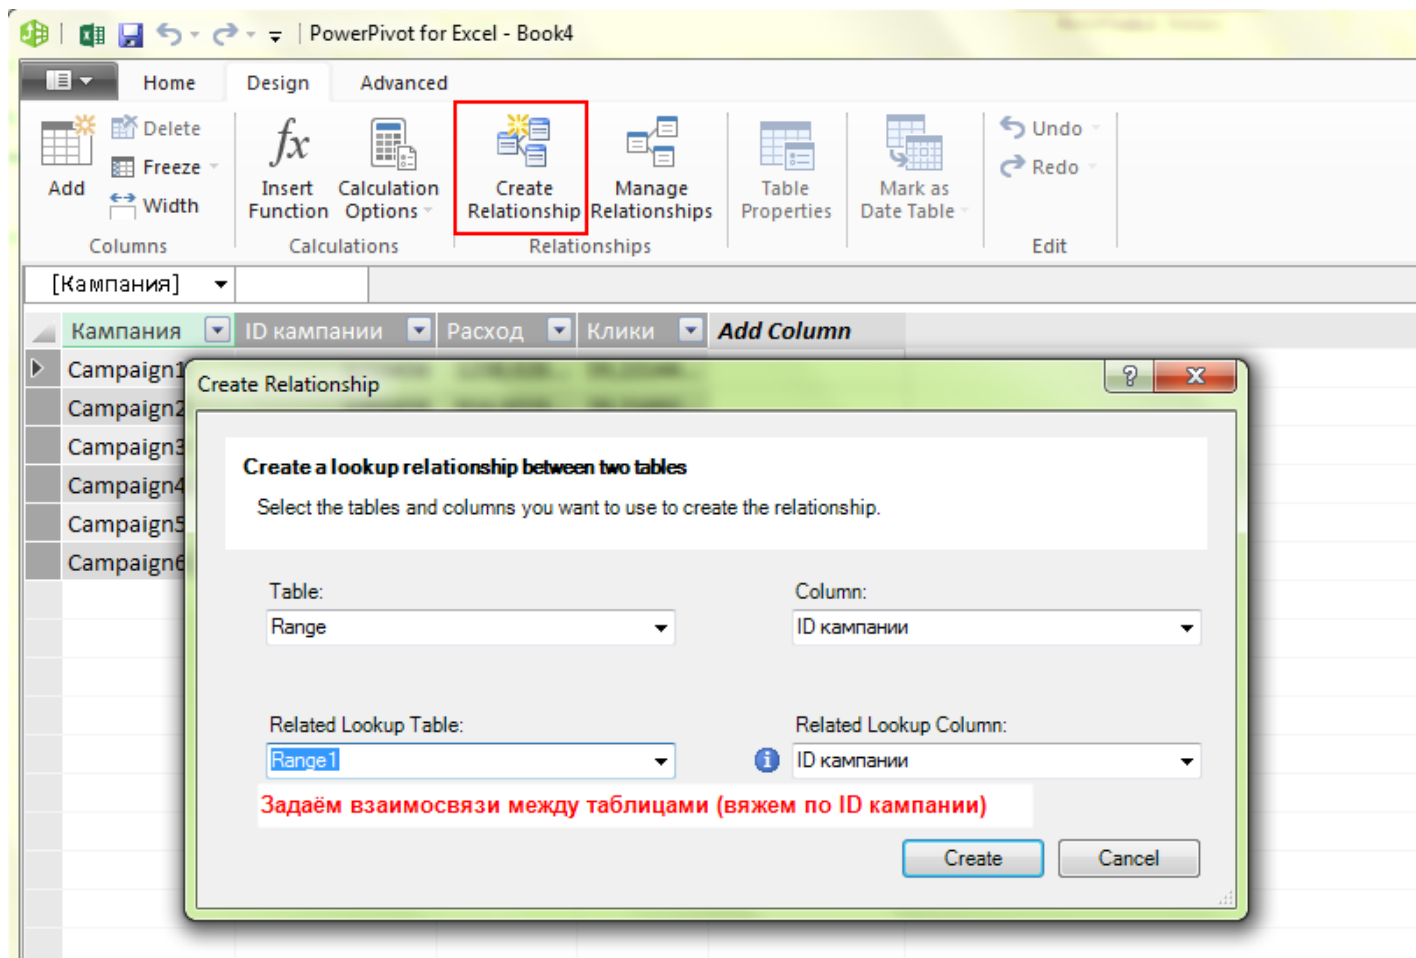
PowerPivot for Excel - Book4

Home Design Advanced

Add
Delete
Freeze
Width
Columns

Insert Function
Calculation Options
Calculations

Create Relationship
Manage Relationships
Relationships

Table Properties

Mark as Date Table

Undo
Redo
Edit

[Кампания]

| Кампания | ID кампании | Расход | Клики | Add Column |
|---|---|---|---|---|
| Campaign1 | | | | |
| Campaign2 | | | | |
| Campaign3 | | | | |
| Campaign4 | | | | |
| Campaign5 | | | | |
| Campaign6 | | | | |

Create Relationship

Create a lookup relationship between two tables

Select the tables and columns you want to use to create the relationship.

Table:
Range

Column:
ID кампании

Related Lookup Table:
Range1

Related Lookup Column:
ID кампании

Задаём взаимосвязи между таблицами (вяжем по ID кампании)

Create
Cancel